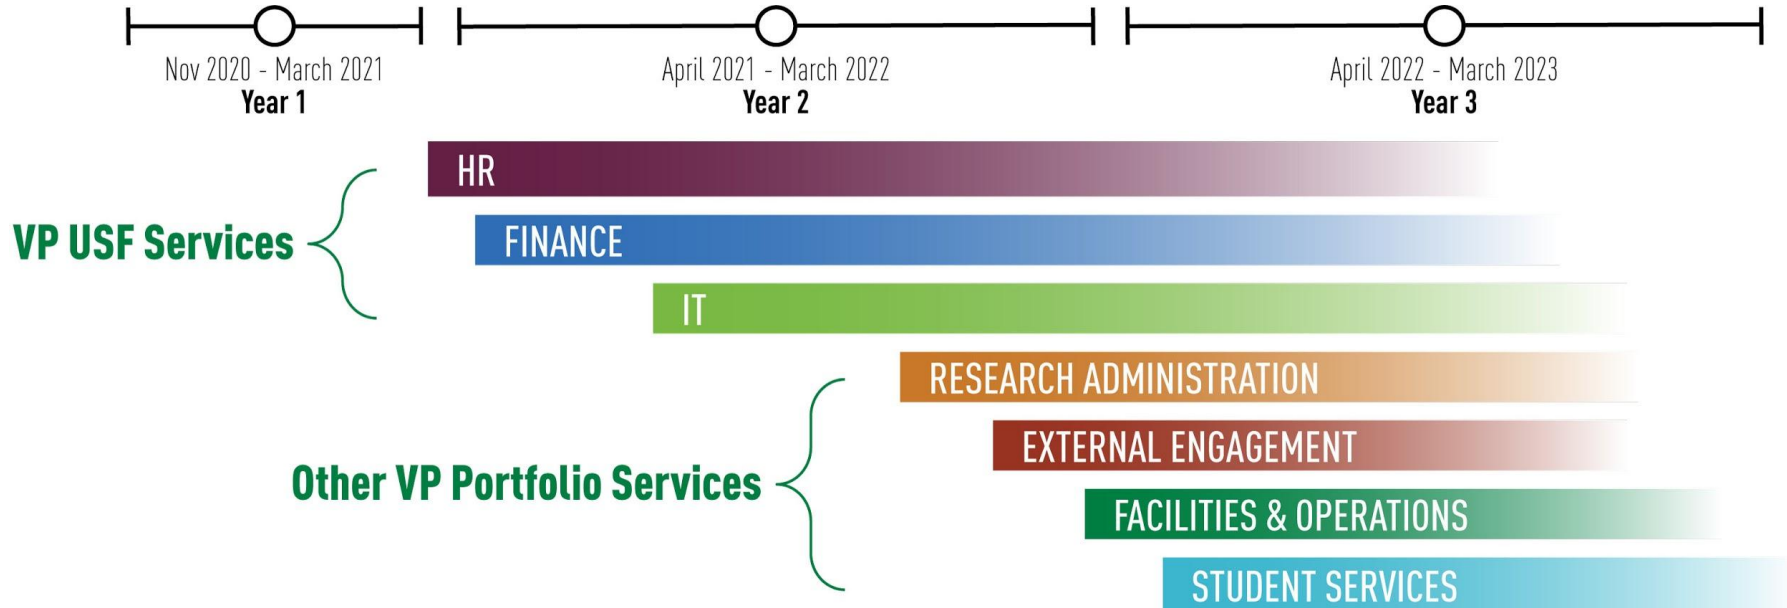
Nov 2020 - March 2021
Year 1

April 2021 - March 2022
Year 2

April 2022 - March 2023
Year 3

VP USF Services

HR

FINANCE

IT

Other VP Portfolio Services

RESEARCH ADMINISTRATION

EXTERNAL ENGAGEMENT

FACILITIES & OPERATIONS

STUDENT SERVICES